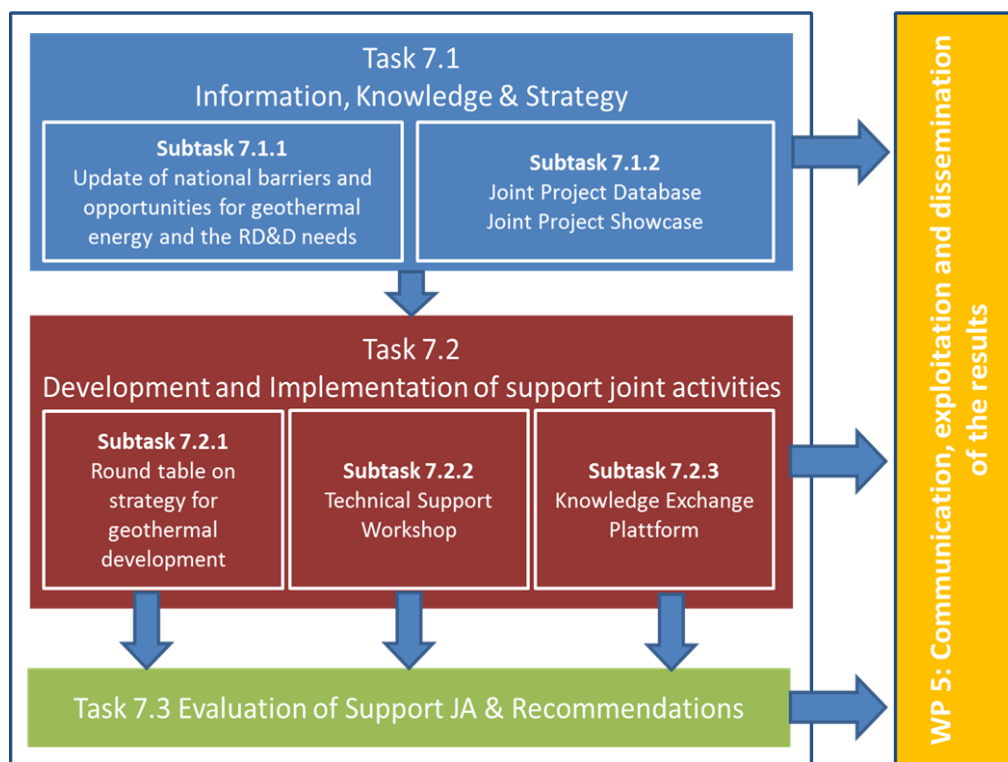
Task 7.1
Information, Knowledge & Strategy

Subtask 7.1.1
Update of national barriers and opportunities for geothermal energy and the RD&D needs

Subtask 7.1.2
Joint Project Database
Joint Project Showcase

Task 7.2
Development and Implementation of support joint activities

Subtask 7.2.1
Round table on strategy for geothermal development

Subtask 7.2.2
Technical Support Workshop

Subtask 7.2.3
Knowledge Exchange Plattform

Task 7.3 Evaluation of Support JA & Recommendations

WP 5: Communication, exploitation and dissemination of the results